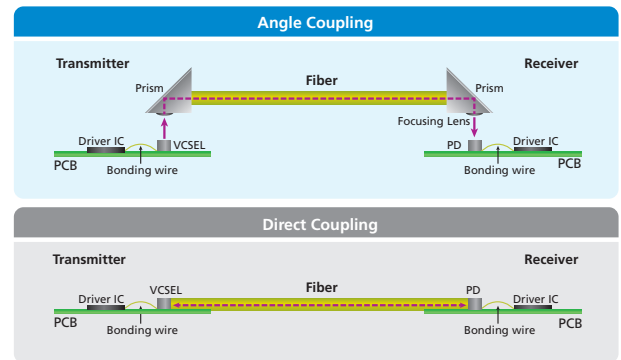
Angle Coupling

Transmitter

Receiver

Fiber

Prism

Prism

Focusing Lens

Driver IC

VCSEL

PD

Driver IC

PCB

Bonding wire

Bonding wire

PCB

Direct Coupling

Transmitter

Receiver

Driver IC

VCSEL

Fiber

PD

Driver IC

PCB

Bonding wire

Bonding wire

PCB